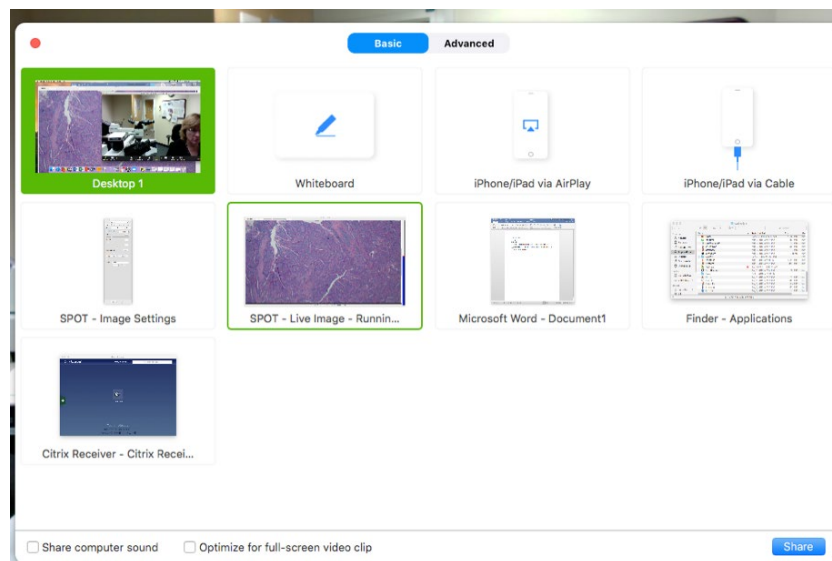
Basic Advanced

Desktop 1

Whiteboard

iPhone/iPad via AirPlay

iPhone/iPad via Cable

SPOT - Image Settings

SPOT - Live Image - Runnin...

Microsoft Word - Document1

Finder - Applications

Citrix Receiver - Citrix Recei...

Share computer sound

Optimize for full-screen video clip

Share